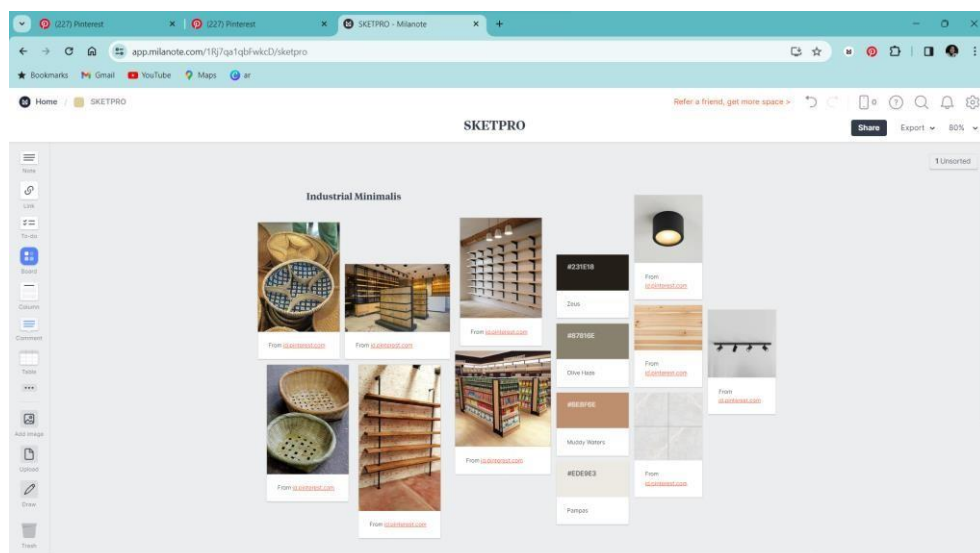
(227) Pinterest
(227) Pinterest
SKETPRO - Milanote
+
app.milanote.com/1Rj7qa1qbFwkcD/sketpro
Bookmarks Gmail YouTube Maps ar

Home / SKETPRO
Refer a friend, get more space >
SKETPRO
Share Export 80%
1 Unsorted

Note
Link
To-do
Board
Column
Comment
Table
...
Add image
Upload
Draw
Trash

Industrial Minimalis

From id.pinterest.com
From id.pinterest.com
From id.pinterest.com
From id.pinterest.com
From id.pinterest.com
From id.pinterest.com

#231E18
Zeus
#87816E
Olive Haze
#BE8F6E
Muddy Waters
#EDE9E3
Pampas

From id.pinterest.com
From id.pinterest.com
From id.pinterest.com
From id.pinterest.com